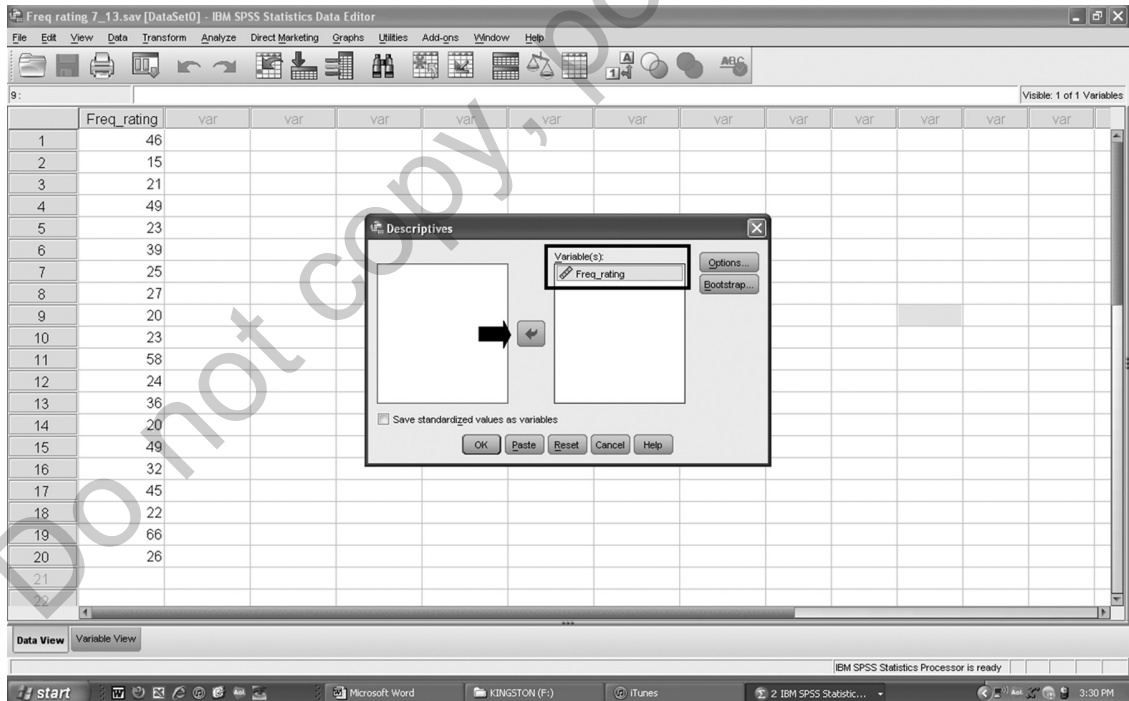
Freq rating 7_13.sav [DataSet0] - IBM SPSS Statistics Data Editor

File Edit View Data Transform Analyze Direct Marketing Graphs Utilities Add-ons Window Help

9 :

Visible: 1 of 1 Variables

| | Freq_rating | var | var | var | var | var | var | var | var | var | var | var | var |
|---|---|---|---|---|---|---|---|---|---|---|---|---|---|
| 1 | 46 | | | | | | | | | | | | |
| 2 | 15 | | | | | | | | | | | | |
| 3 | 21 | | | | | | | | | | | | |
| 4 | 49 | | | | | | | | | | | | |
| 5 | 23 | | | | | | | | | | | | |
| 6 | 39 | | | | | | | | | | | | |
| 7 | 25 | | | | | | | | | | | | |
| 8 | 27 | | | | | | | | | | | | |
| 9 | 20 | | | | | | | | | | | | |
| 10 | 23 | | | | | | | | | | | | |
| 11 | 58 | | | | | | | | | | | | |
| 12 | 24 | | | | | | | | | | | | |
| 13 | 36 | | | | | | | | | | | | |
| 14 | 20 | | | | | | | | | | | | |
| 15 | 49 | | | | | | | | | | | | |
| 16 | 32 | | | | | | | | | | | | |
| 17 | 45 | | | | | | | | | | | | |
| 18 | 22 | | | | | | | | | | | | |
| 19 | 66 | | | | | | | | | | | | |
| 20 | 26 | | | | | | | | | | | | |
| 21 | | | | | | | | | | | | | |
| 22 | | | | | | | | | | | | | |

Descriptives

Variable(s):
Freq_rating

Options...
Bootstrap...

Save standardized values as variables

OK Paste Reset Cancel Help

Data View Variable View

IBM SPSS Statistics Processor is ready

start Microsoft Word KINGSTON (F:) iTunes 2 IBM SPSS Statistic... 3:30 PM

Do not copy, post